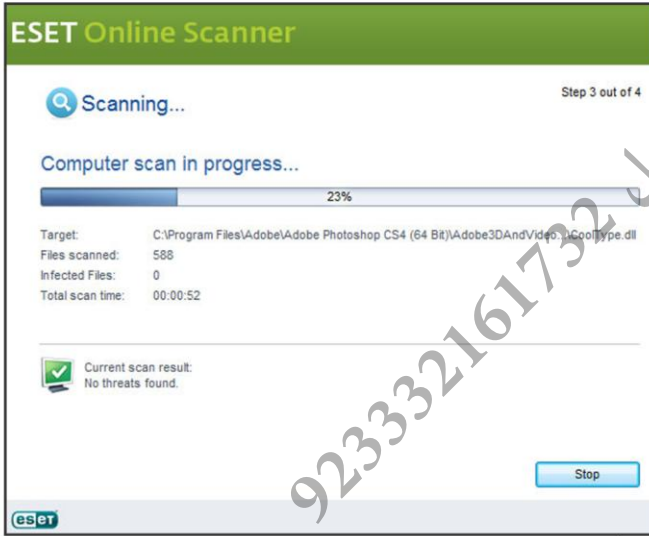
ESET Online Scanner

Scanning...

Step 3 out of 4

Computer scan in progress...

23%

Target: C:\Program Files\Adobe\Adobe Photoshop CS4 (64 Bit)\Adobe3DAndVideo...\CoolType.dll
Files scanned: 588
Infected Files: 0
Total scan time: 00:00:52

Current scan result:
No threats found.

Stop

eset

923332161732